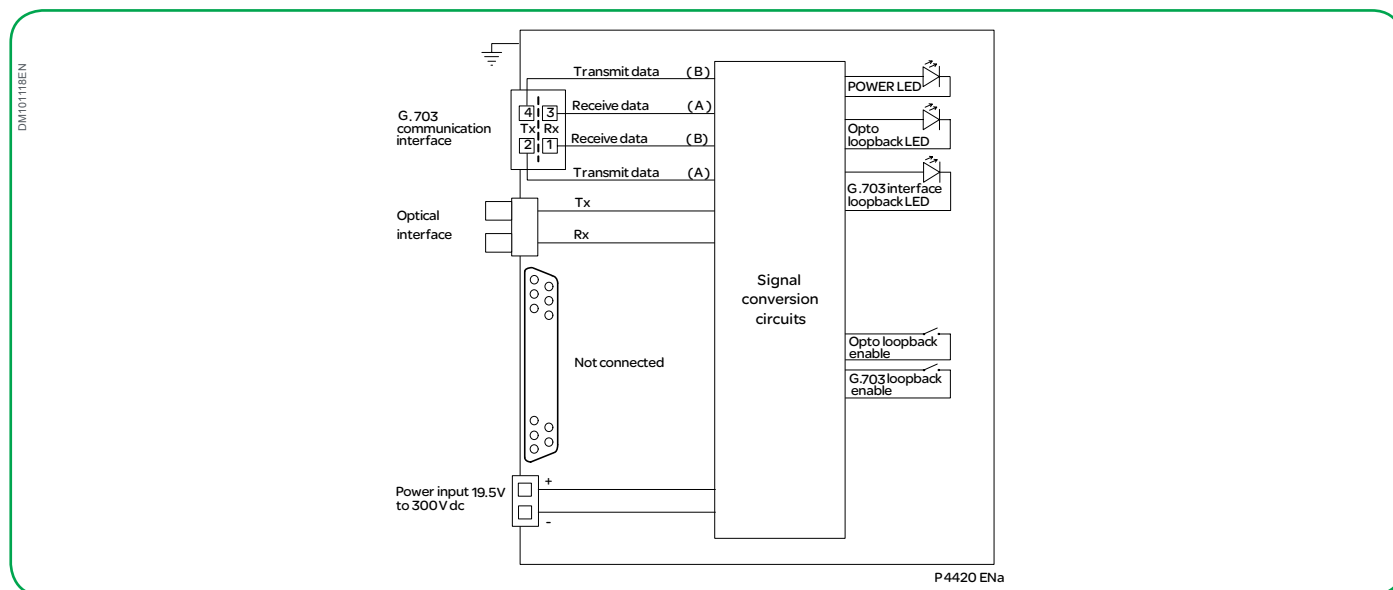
DM10118EN

Transmit data (B)
Receive data (A)
Receive data (B)
Transmit data (A)

G.703 communication interface

4 3
Tx Rx
2 1

Optical interface

Tx
Rx

Not connected

Power input 19.5V to 300V dc

+
-

Signal conversion circuits

POWER LED
Opto loopback LED
G.703 interface loopback LED

Opto loopback enable
G.703 loopback enable

P4420 ENa